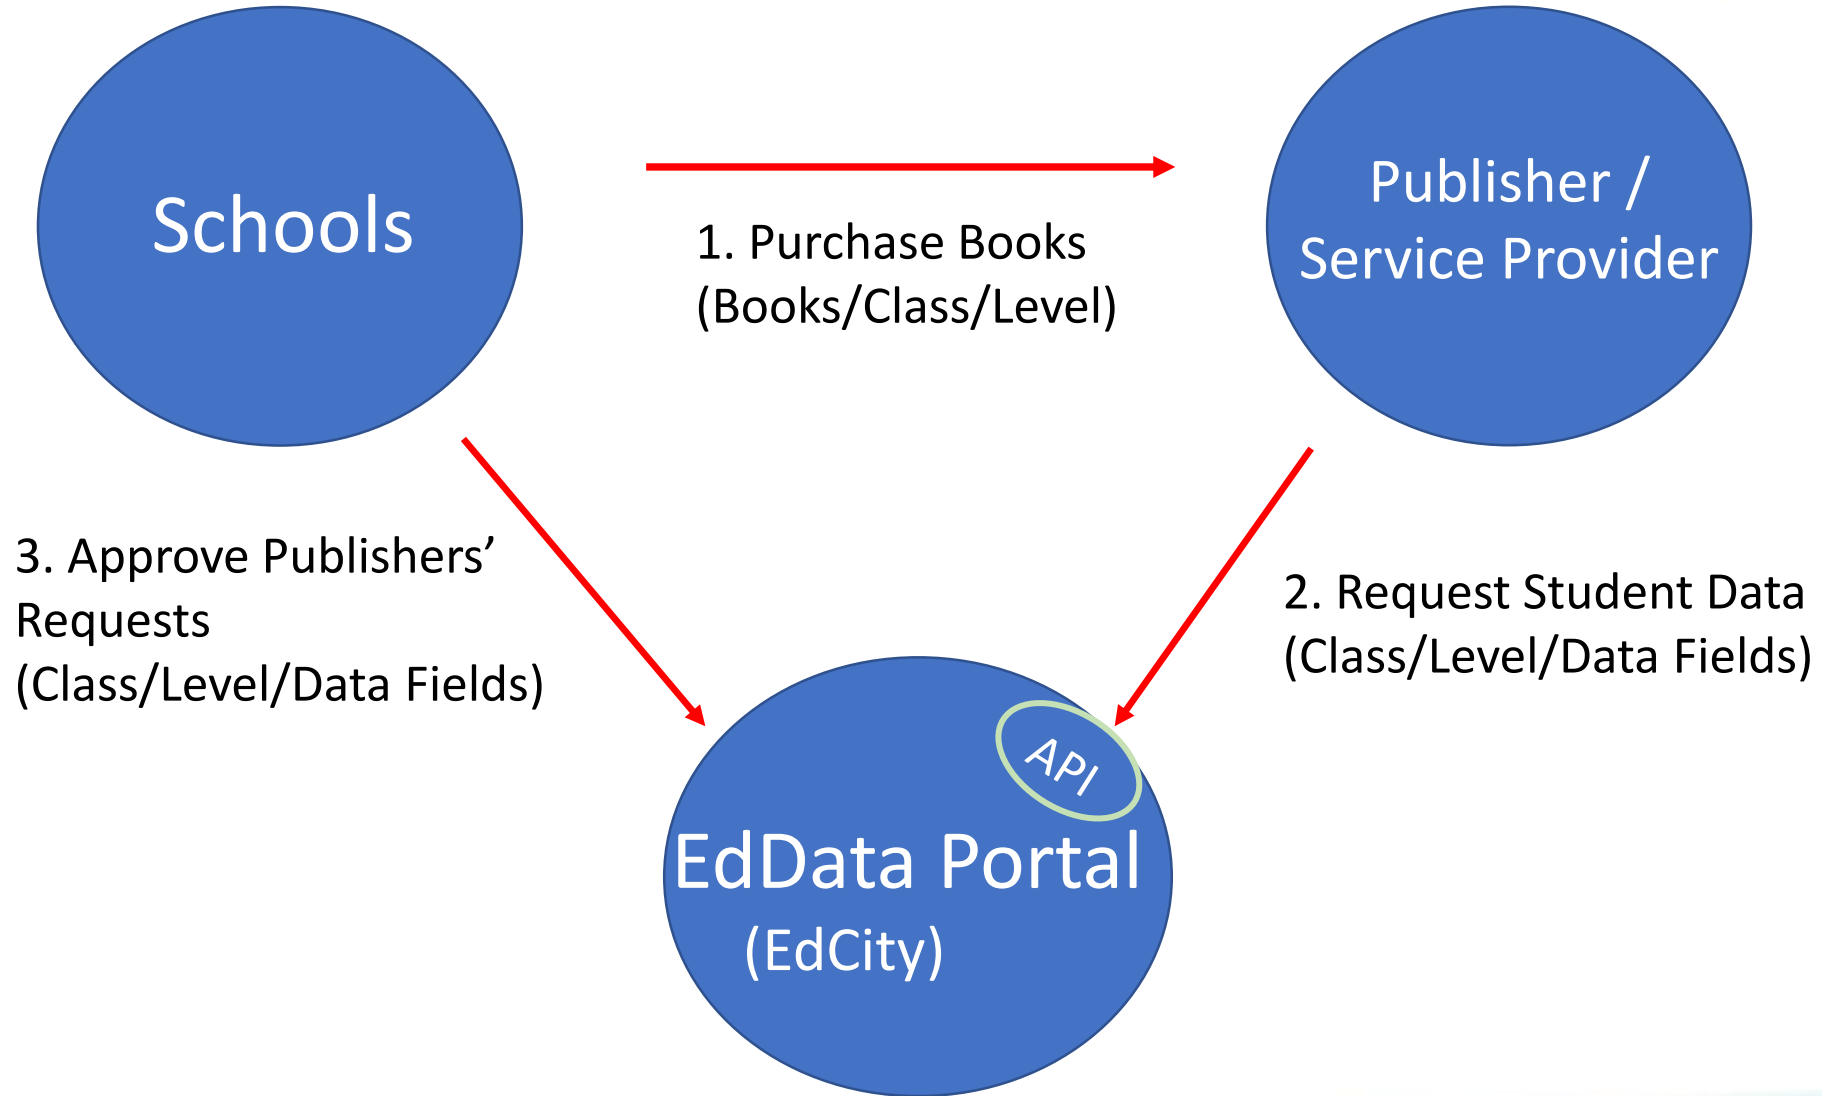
Schools

1. Purchase Books
(Books/Class/Level)

Publisher /
Service Provider

3. Approve Publishers'
Requests
(Class/Level/Data Fields)

2. Request Student Data
(Class/Level/Data Fields)

API

EdData Portal
(EdCity)